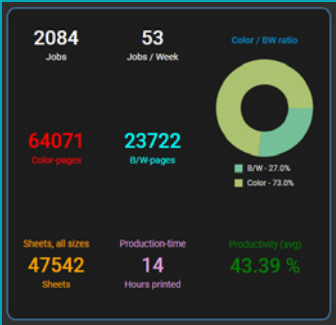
2084
Jobs

53
Jobs / Week

Color / BW ratio

B/W - 27.0%
Color - 73.0%

64071
Color-pages

23722
B/W-pages

Sheets, all sizes
47542
Sheets

Production-time
14
Hours printed

Productivity (avg)
43.39 %